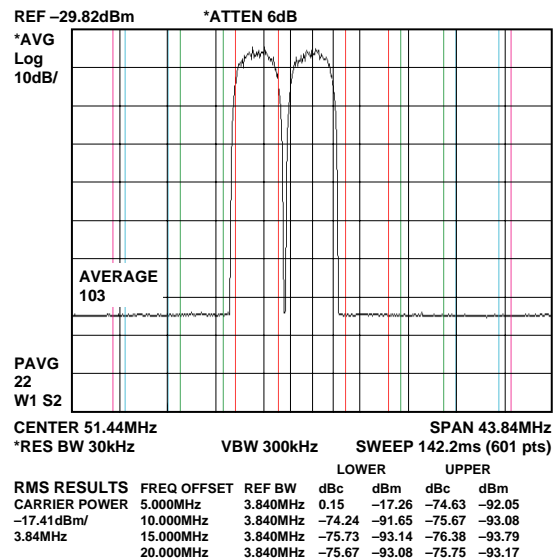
REF –29.82dBm *ATTEN 6dB

*AVG
Log
10dB/

AVERAGE
103

PAVG
22
W1 S2

CENTER 51.44MHz SPAN 43.84MHz
*RES BW 30kHz VBW 300kHz SWEEP 142.2ms (601 pts)

| RMS RESULTS | FREQ OFFSET | REF BW | LOWER dBc | LOWER dBm | UPPER dBc | UPPER dBm |
|---|---|---|---|---|---|---|
| CARRIER POWER | 5.000MHz | 3.840MHz | 0.15 | –17.26 | –74.63 | –92.05 |
| –17.41dBm/ | 10.000MHz | 3.840MHz | –74.24 | –91.65 | –75.67 | –93.08 |
| 3.84MHz | 15.000MHz | 3.840MHz | –75.73 | –93.14 | –76.38 | –93.79 |
| | 20.000MHz | 3.840MHz | –75.67 | –93.08 | –75.75 | –93.17 |